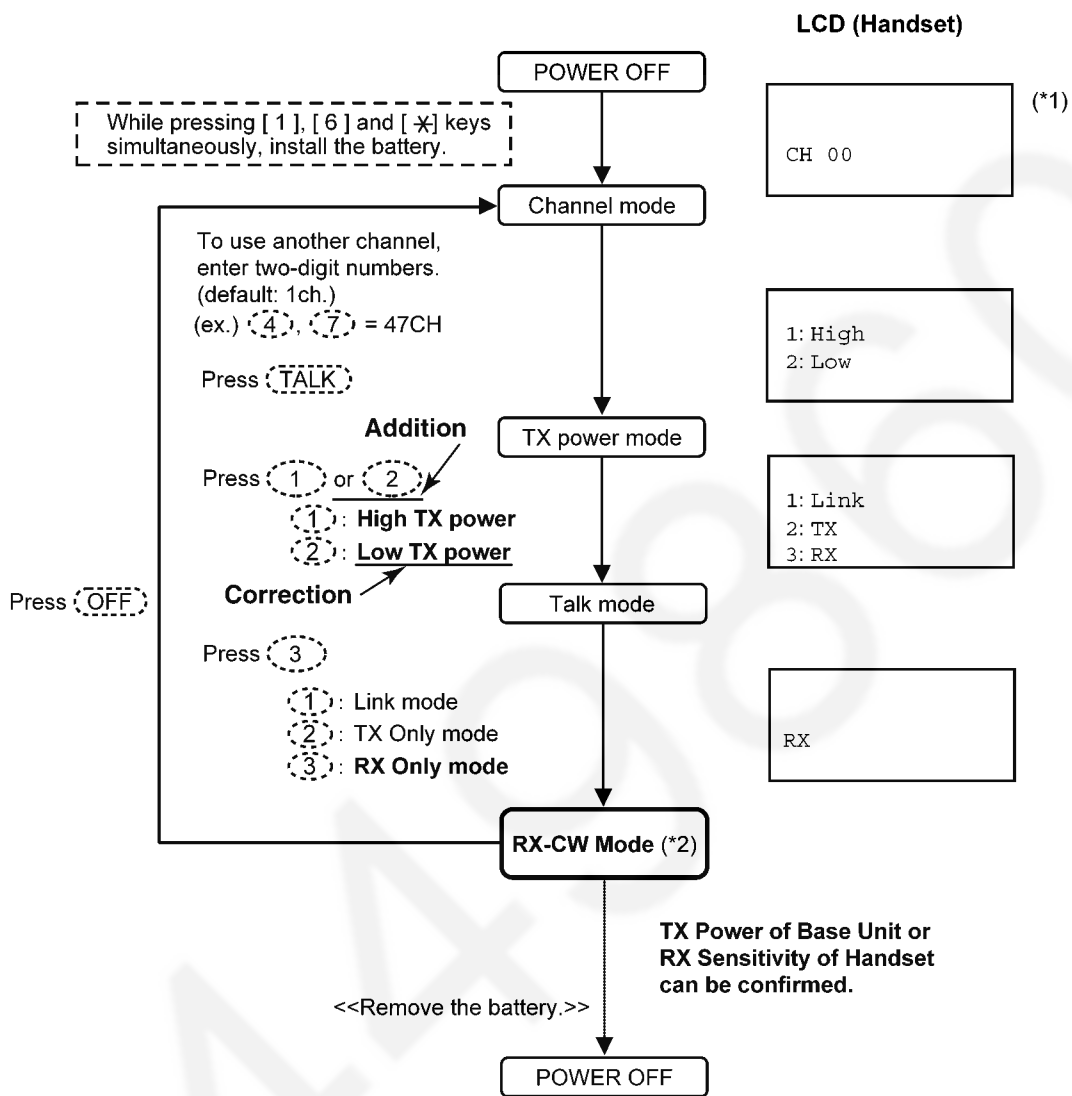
LCD (Handset)

POWER OFF

While pressing [ 1 ], [ 6 ] and [ $\ast$ ] keys simultaneously, install the battery.

(*1)

CH 00

Channel mode

To use another channel, enter two-digit numbers. (default: 1ch.)
(ex.) 4, 7 = 47CH

1: High
2: Low

Press TALK

Addition

TX power mode

Press 1 or 2
1: High TX power
2: Low TX power

1: Link
2: TX
3: RX

Correction

Press OFF

Talk mode

Press 3

1: Link mode
2: TX Only mode
3: RX Only mode

RX

RX-CW Mode (*2)

TX Power of Base Unit or RX Sensitivity of Handset can be confirmed.

<<Remove the battery.>>

POWER OFF